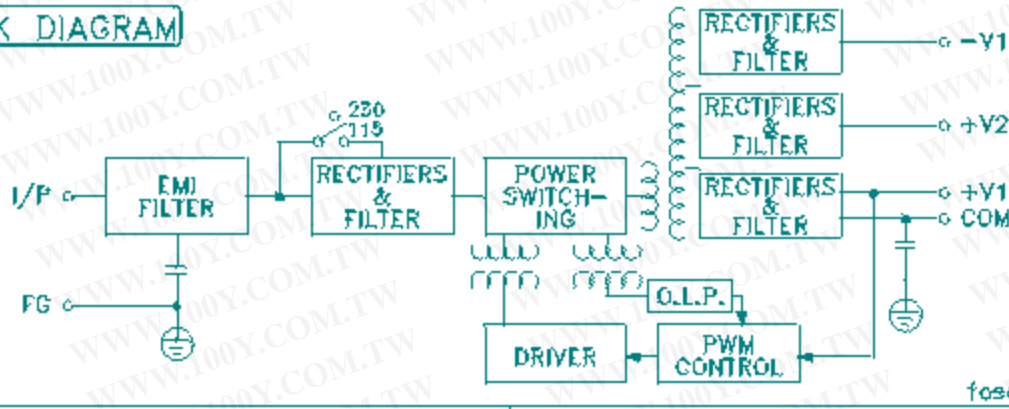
K DIAGRAM

I/P
FG
EMI FILTER
230
115
RECTIFIERS & FILTER
POWER SWITCHING
RECTIFIERS & FILTER
-V1
RECTIFIERS & FILTER
+V2
RECTIFIERS & FILTER
+V1
COM
O.L.P.
DRIVER
PWM CONTROL
fos

WWW.100Y.COM.TW
WWW.100Y.COM.TW
WWW.100Y.COM.TW
WWW.100Y.COM.TW
WWW.100Y.COM.TW
WWW.100Y.COM.TW
WWW.100Y.COM.TW
WWW.100Y.COM.TW
WWW.100Y.COM.TW
WWW.100Y.COM.TW